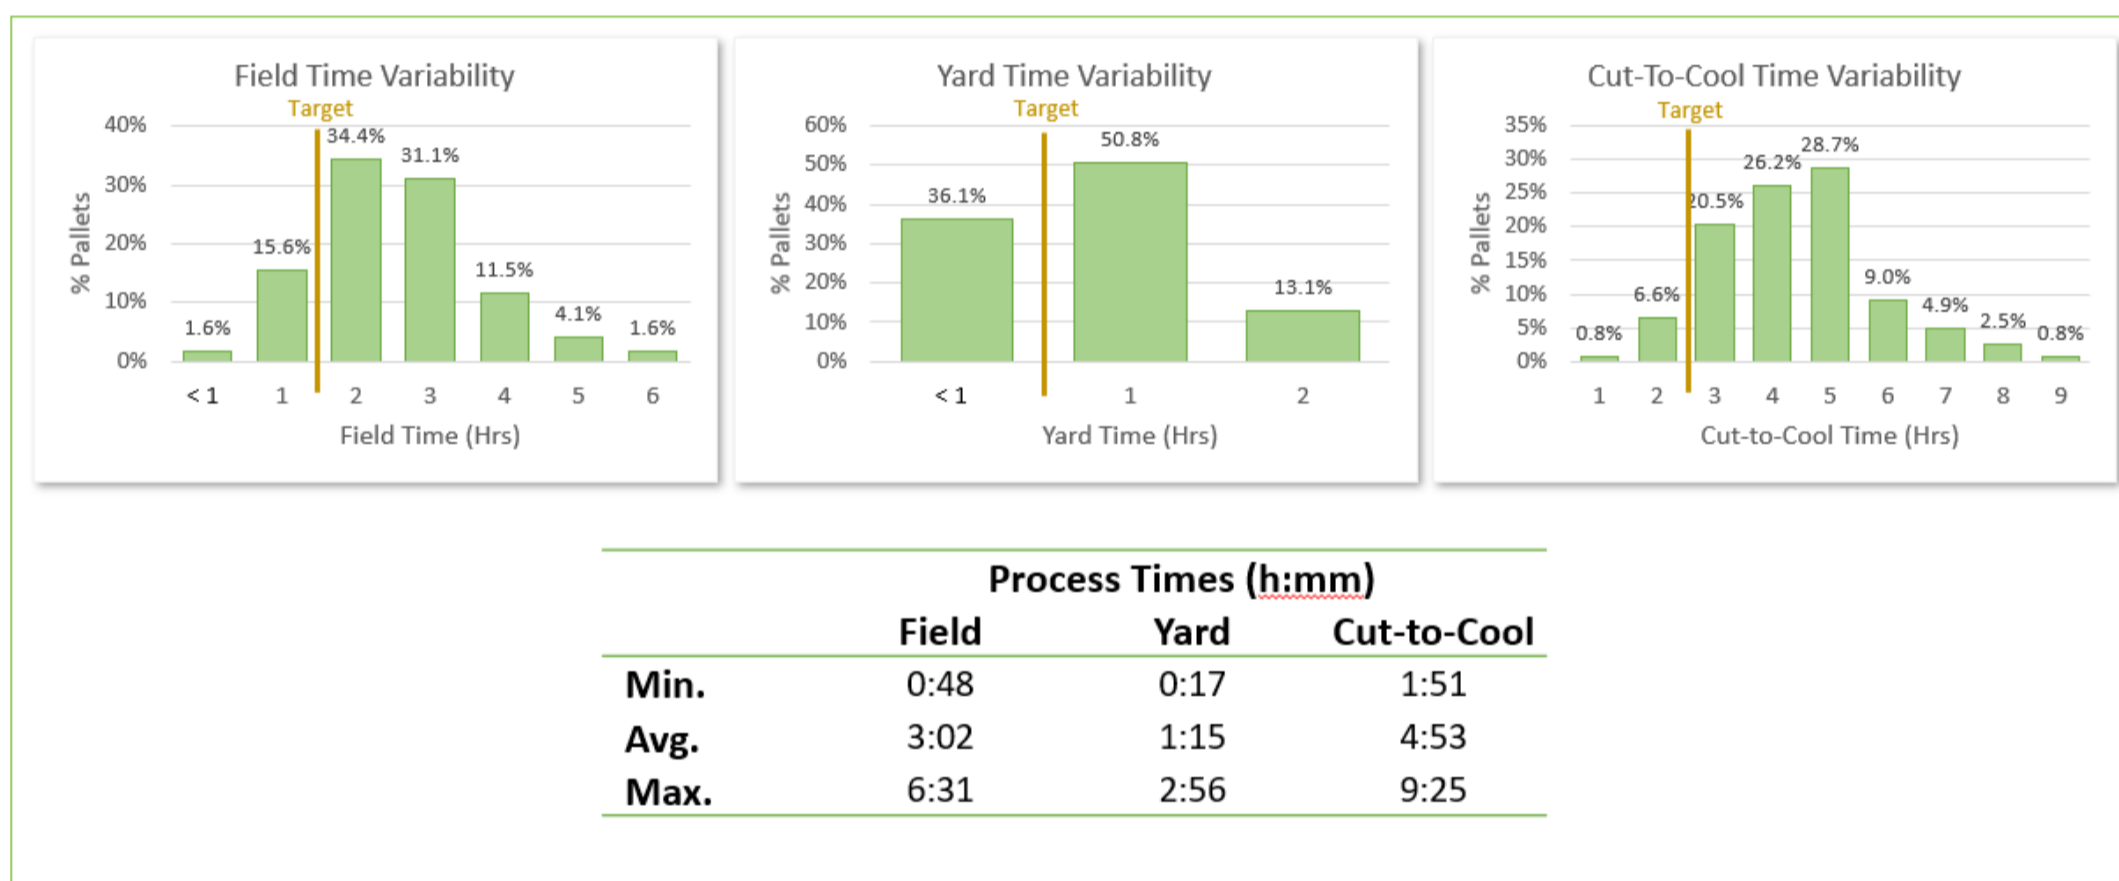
Field Time Variability
Target
% Pallets
40%
30%
20%
10%
0%
1.6%
15.6%
34.4%
31.1%
11.5%
4.1%
1.6%
< 1
1
2
3
4
5
6
Field Time (Hrs)

Yard Time Variability
Target
% Pallets
60%
50%
40%
30%
20%
10%
0%
36.1%
50.8%
13.1%
< 1
1
2
Yard Time (Hrs)

Cut-To-Cool Time Variability
Target
% Pallets
35%
30%
25%
20%
15%
10%
5%
0%
0.8%
6.6%
20.5%
26.2%
28.7%
9.0%
4.9%
2.5%
0.8%
1
2
3
4
5
6
7
8
9
Cut-to-Cool Time (Hrs)

Process Times (h:mm)

| | Field | Yard | Cut-to-Cool |
|---|---|---|---|
| Min. | 0:48 | 0:17 | 1:51 |
| Avg. | 3:02 | 1:15 | 4:53 |
| Max. | 6:31 | 2:56 | 9:25 |